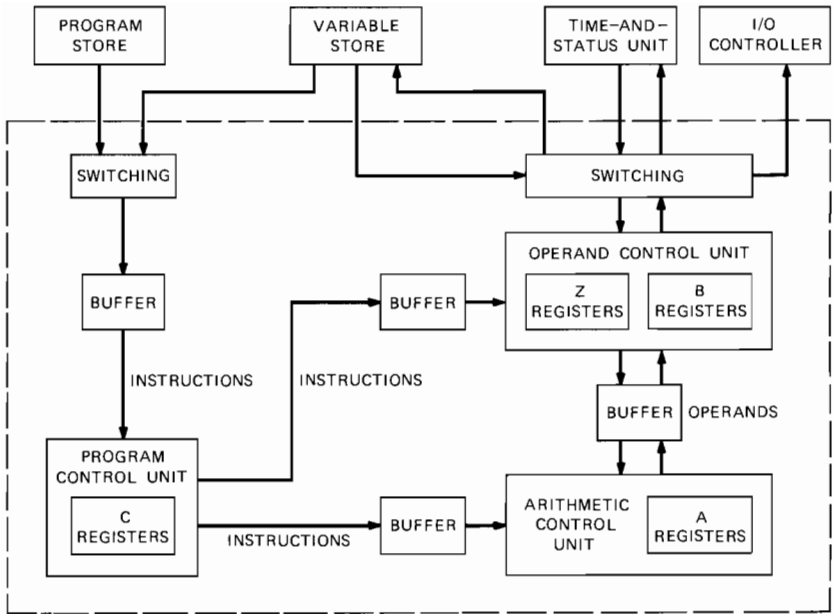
PROGRAM STORE

VARIABLE STORE

TIME-AND-STATUS UNIT

I/O CONTROLLER

SWITCHING

SWITCHING

OPERAND CONTROL UNIT

Z REGISTERS

B REGISTERS

BUFFER

BUFFER

INSTRUCTIONS

INSTRUCTIONS

BUFFER

OPERANDS

PROGRAM CONTROL UNIT

C REGISTERS

INSTRUCTIONS

BUFFER

ARITHMETIC CONTROL UNIT

A REGISTERS